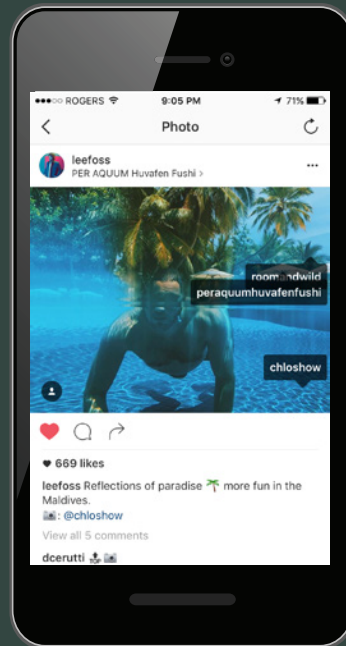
●●●○○ ROGERS 9:05 PM 71%

Photo

leefoss
PER AQUUM Huvafen Fushi >

roomandwild
peraquumhuvafenfushi
chloshow

♥ 669 likes

leefoss Reflections of paradise 🌴 more fun in the Maldives.
📷: @chloshow

View all 5 comments

dcerutti